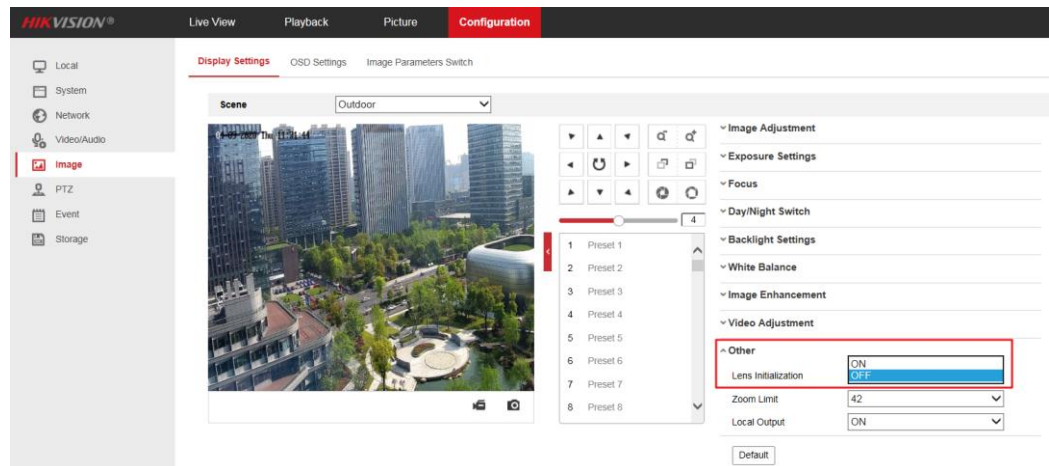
HIKVISION®
Live View
Playback
Picture
Configuration

Local
System
Network
Video/Audio
Image
PTZ
Event
Storage

Display Settings
OSD Settings
Image Parameters Switch

Scene
Outdoor

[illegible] Thu 11:11:44

4

1 Preset 1
2 Preset 2
3 Preset 3
4 Preset 4
5 Preset 5
6 Preset 6
7 Preset 7
8 Preset 8

Image Adjustment
Exposure Settings
Focus
Day/Night Switch
Backlight Settings
White Balance
Image Enhancement
Video Adjustment
Other
Lens Initialization
ON
OFF
Zoom Limit
42
Local Output
ON
Default